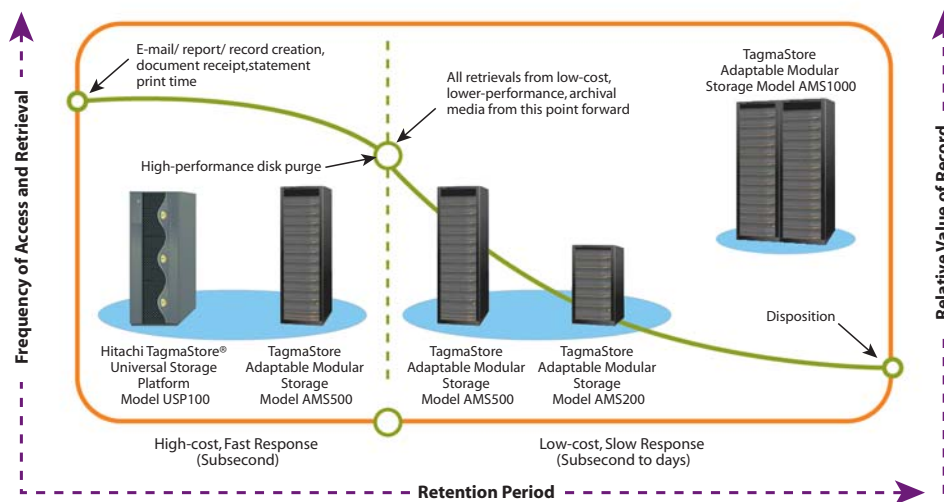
Frequency of Access and Retrieval

E-mail/ report/ record creation, document receipt,statement print time

All retrievals from low-cost, lower-performance, archival media from this point forward

TagmaStore Adaptable Modular Storage Model AMS1000

High-performance disk purge

Hitachi TagmaStore® Universal Storage Platform Model USP100

TagmaStore Adaptable Modular Storage Model AMS500

TagmaStore Adaptable Modular Storage Model AMS500

TagmaStore Adaptable Modular Storage Model AMS200

Disposition

High-cost, Fast Response (Subsecond)

Low-cost, Slow Response (Subsecond to days)

Retention Period

Relative Value of Record